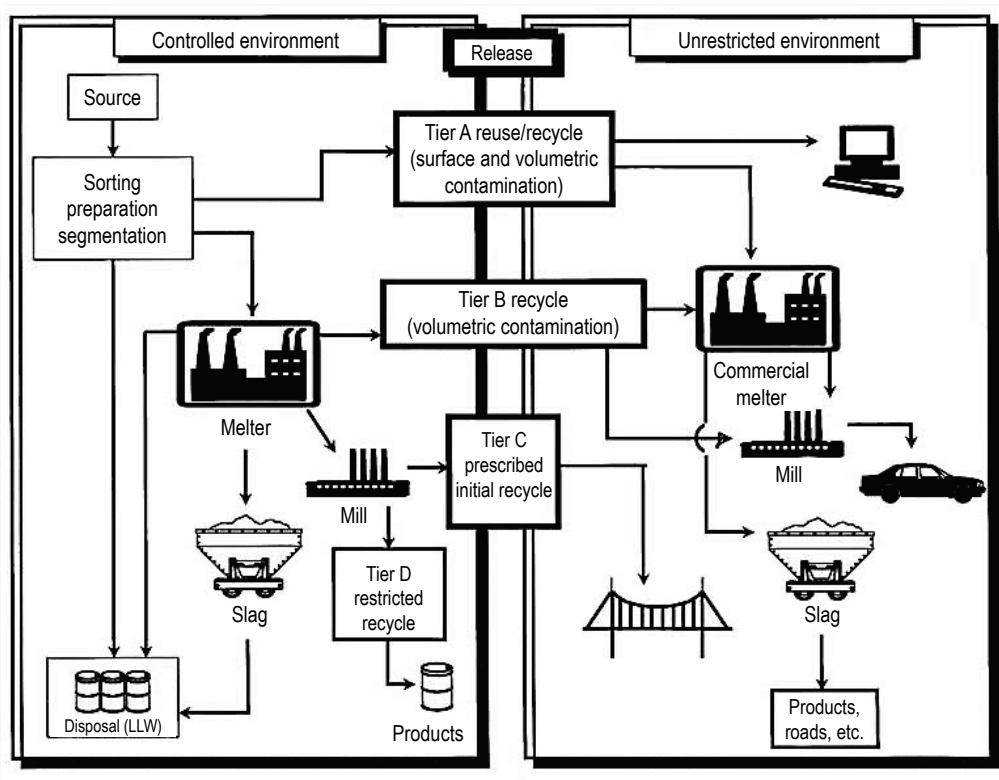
Controlled environment

Release

Unrestricted environment

Source

Sorting preparation segmentation

Tier A reuse/recycle (surface and volumetric contamination)

Tier B recycle (volumetric contamination)

Melter

Commercial melter

Mill

Tier C prescribed initial recycle

Mill

Slag

Tier D restricted recycle

Slag

Disposal (LLW)

Products

Products, roads, etc.